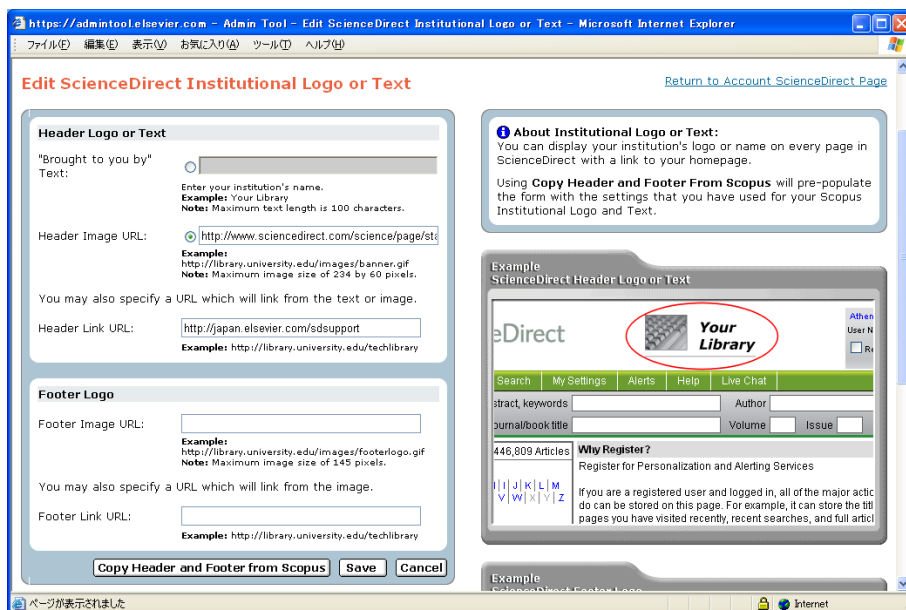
https://admintool.elsevier.com - Admin Tool - Edit ScienceDirect Institutional Logo or Text - Microsoft Internet Explorer

ファイル(F) 編集(E) 表示(V) お気に入り(A) ツール(T) ヘルプ(H)

Edit ScienceDirect Institutional Logo or Text

Return to Account ScienceDirect Page

Header Logo or Text

"Brought to you by" Text:

Enter your institution's name.
Example: Your Library
Note: Maximum text length is 100 characters.

Header Image URL: http://www.sciencedirect.com/science/page/st

Example:
http://library.university.edu/images/banner.gif
Note: Maximum image size of 234 by 60 pixels.

You may also specify a URL which will link from the text or image.

Header Link URL: http://japan.elsevier.com/sdsupport

Example: http://library.university.edu/techlibrary

Footer Logo

Footer Image URL:

Example:
http://library.university.edu/images/footerlogo.gif
Note: Maximum image size of 145 pixels.

You may also specify a URL which will link from the image.

Footer Link URL:

Example: http://library.university.edu/techlibrary

Copy Header and Footer from Scopus | Save | Cancel

About Institutional Logo or Text:
You can display your institution's logo or name on every page in ScienceDirect with a link to your homepage.

Using Copy Header and Footer From Scopus will pre-populate the form with the settings that you have used for your Scopus Institutional Logo and Text.

Example
ScienceDirect Header Logo or Text

eDirect

Your Library

Athen
User N
Re

Search | My Settings | Alerts | Help | Live Chat

stract, keywords
Author
ournal/book title
Volume
Issue

446,809 Articles

Why Register?
Register for Personalization and Alerting Services

I | J | K | L | M
V | W | X | Y | Z

If you are a registered user and logged in, all of the major actic do can be stored on this page. For example, it can store the titl pages you have visited recently, recent searches, and full articl

Example

ページが表示されました

Internet